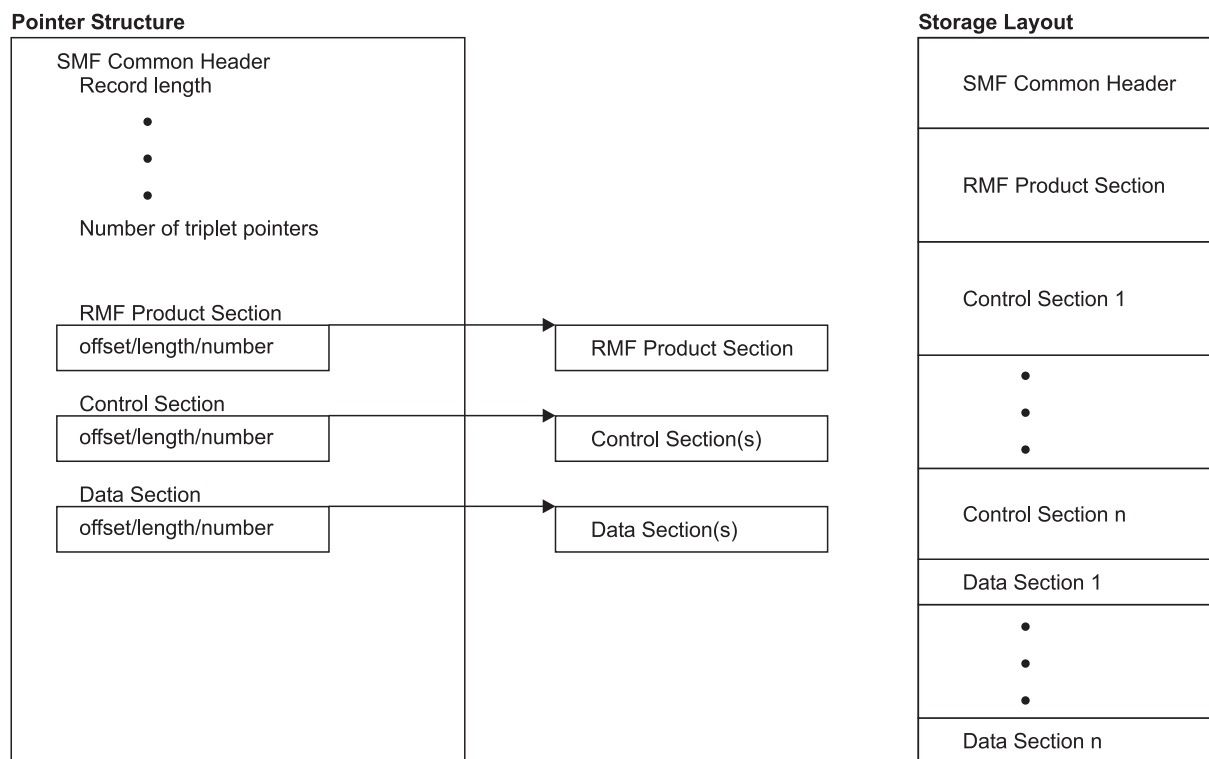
Pointer Structure

SMF Common Header
Record length
•
•
•
Number of triplet pointers

RMF Product Section
offset/length/number

Control Section
offset/length/number

Data Section
offset/length/number

RMF Product Section

Control Section(s)

Data Section(s)

Storage Layout

SMF Common Header

RMF Product Section

Control Section 1

•
•
•

Control Section n

Data Section 1

•
•
•

Data Section n